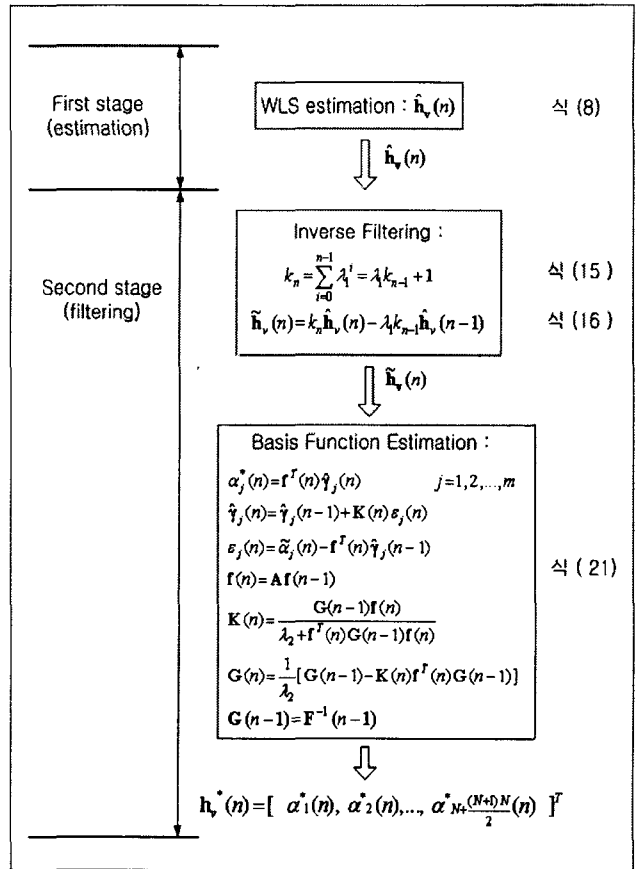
First stage (estimation)

WLS estimation : $\hat{\mathbf{h}}_v(n)$

식 (8)

$\hat{\mathbf{h}}_v(n)$

Second stage (filtering)

Inverse Filtering :

$k_n = \sum_{i=0}^{n-1} \lambda_1^i = \lambda_1 k_{n-1} + 1$

식 (15)

$\tilde{\mathbf{h}}_v(n) = k_n \hat{\mathbf{h}}_v(n) - \lambda_1 k_{n-1} \hat{\mathbf{h}}_v(n-1)$

식 (16)

$\tilde{\mathbf{h}}_v(n)$

Basis Function Estimation :

$\alpha_j^*(n) = \mathbf{f}^T(n)\hat{\boldsymbol{\gamma}}_j(n) \qquad j=1,2,\ldots,m$

$\hat{\boldsymbol{\gamma}}_j(n) = \hat{\boldsymbol{\gamma}}_j(n-1) + \mathbf{K}(n)\varepsilon_j(n)$

$\varepsilon_j(n) = \tilde{\alpha}_j(n) - \mathbf{f}^T(n)\hat{\boldsymbol{\gamma}}_j(n-1)$

$\mathbf{f}(n) = \mathbf{A}\,\mathbf{f}(n-1)$

$\mathbf{K}(n) = \frac{\mathbf{G}(n-1)\mathbf{f}(n)}{\lambda_2 + \mathbf{f}^T(n)\mathbf{G}(n-1)\mathbf{f}(n)}$

$\mathbf{G}(n) = \frac{1}{\lambda_2}[\mathbf{G}(n-1) - \mathbf{K}(n)\mathbf{f}^T(n)\mathbf{G}(n-1)]$

$\mathbf{G}(n-1) = \mathbf{F}^{-1}(n-1)$

식 ( 21)

$\mathbf{h}_v^*(n) = [\ \alpha^*_1(n),\ \alpha^*_2(n), \ldots,\ \alpha^*_{N+\frac{(N+1)N}{2}}(n)\ ]^T$